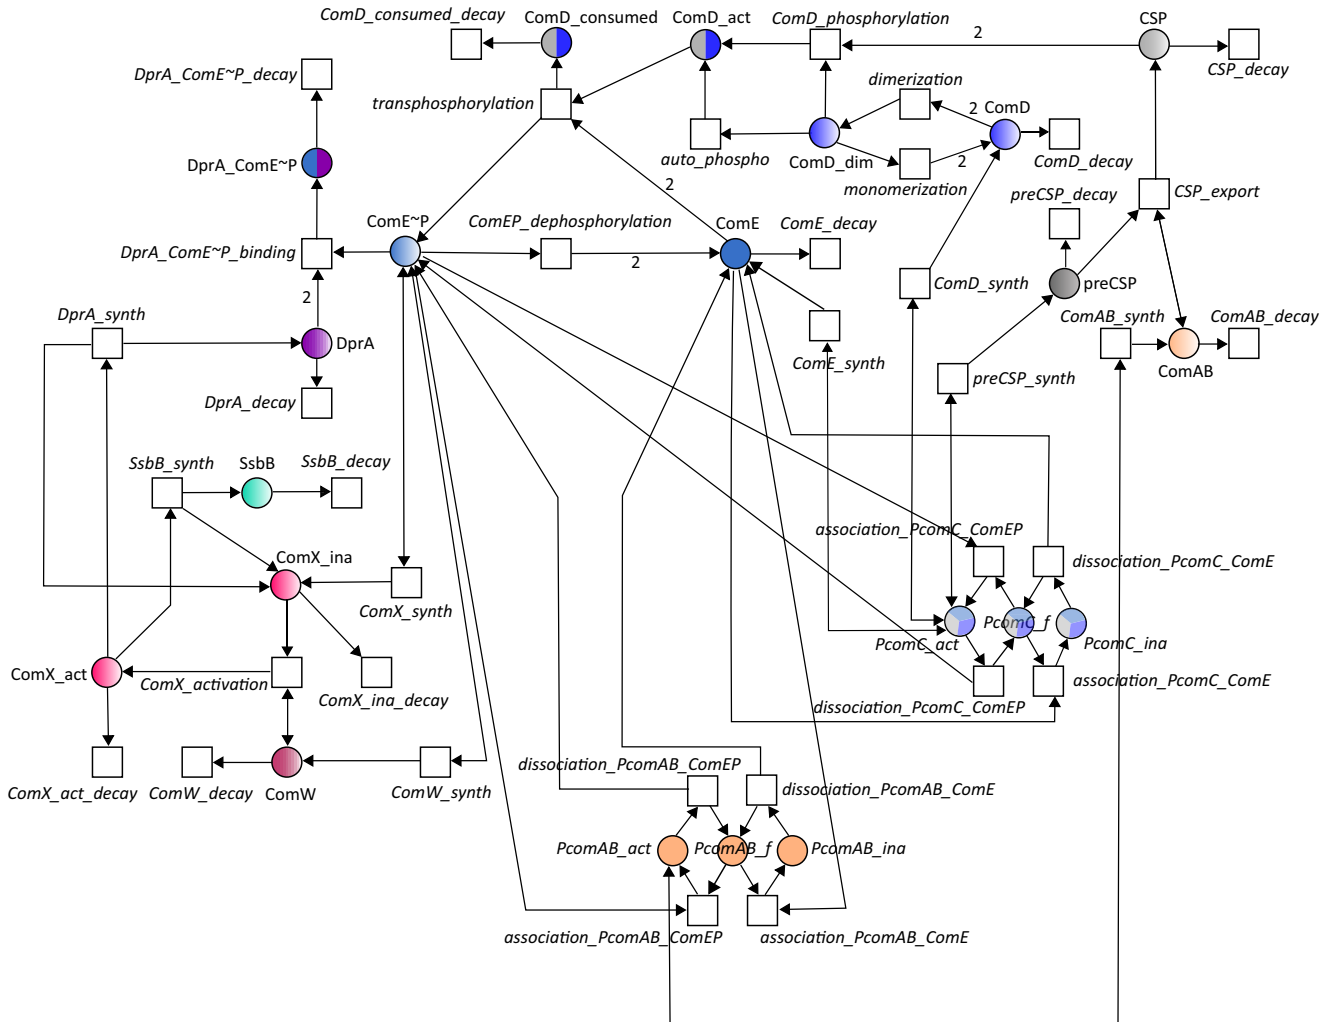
ComD_consumed_decay
ComD_consumed
ComD_act
ComD_phosphorylation
2
CSP
CSP_decay
DprA_ComE~P_decay
transphosphorylation
dimerization
2 ComD
auto_phospho
ComD_dim
2
ComD_decay
monomerization
DprA_ComE~P
2
preCSP_decay
CSP_export
ComE~P
ComEP_dephosphorylation
ComE
ComE_decay
DprA_ComE~P_binding
2
ComD_synth
preCSP
2
DprA_synth
DprA
ComE_synth
ComAB_synth
ComAB_decay
ComAB
preCSP_synth
DprA_decay
SsbB_synth
SsbB
SsbB_decay
association_PcomC_ComEP
ComX_ina
dissociation_PcomC_ComE
ComX_synth
PcomC_f
PcomC_act
PcomC_ina
ComX_act
ComX_activation
ComX_ina_decay
association_PcomC_ComE
dissociation_PcomC_ComEP
dissociation_PcomAB_ComEP
ComX_act_decay
ComW_decay
ComW
ComW_synth
dissociation_PcomAB_ComE
PcomAB_act
PcomAB_f
PcomAB_ina
association_PcomAB_ComEP
association_PcomAB_ComE